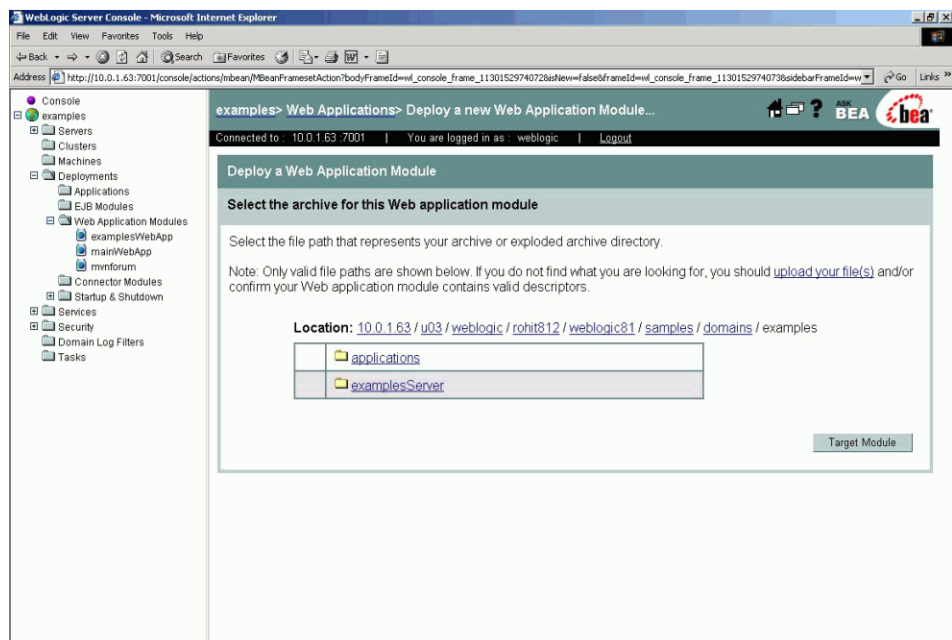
WebLogic Server Console - Microsoft Internet Explorer

File Edit View Favorites Tools Help

Back Search Favorites

Address http://10.0.1.63:7001/console/actions/mbean/MBeanFramesetAction?bodyFrameId=wl_console_frame_1130152974072&isNew=false&frameId=wl_console_frame_1130152974073&sidebarFrameId=w Go Links »

Console
examples
Servers
Clusters
Machines
Deployments
Applications
EJB Modules
Web Application Modules
examplesWebApp
mainWebApp
mvnforum
Connector Modules
Startup & Shutdown
Services
Security
Domain Log Filters
Tasks

examples> Web Applications> Deploy a new Web Application Module...

ASK BEA bea

Connected to : 10.0.1.63 :7001 | You are logged in as : weblogic | Logout

Deploy a Web Application Module

Select the archive for this Web application module

Select the file path that represents your archive or exploded archive directory.

Note: Only valid file paths are shown below. If you do not find what you are looking for, you should upload your file(s) and/or confirm your Web application module contains valid descriptors.

Location: 10.0.1.63 / u03 / weblogic / rohit812 / weblogic81 / samples / domains / examples

| | applications |
|---|---|
| | examplesServer |

Target Module